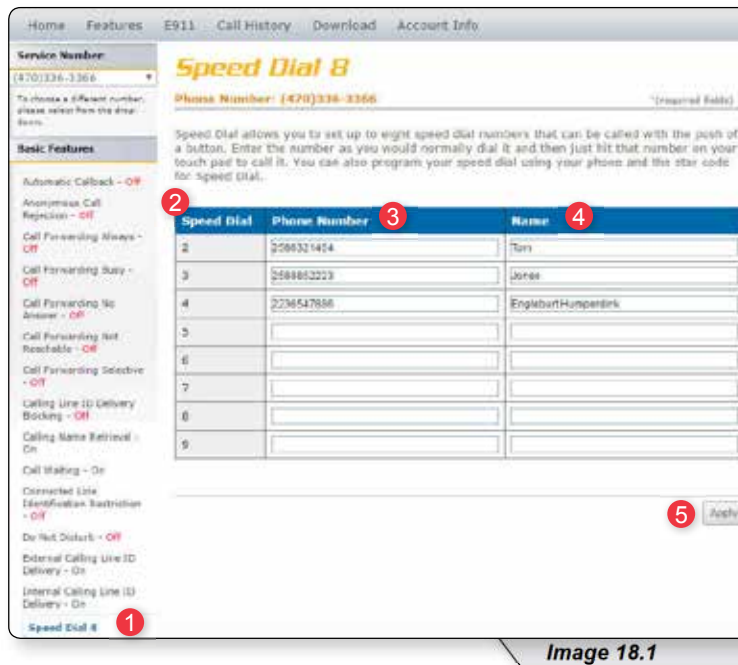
Home Features E911 Call History Download Account Info

Service Number
(470)336-3366

To choose a different number, please select from the drop-down.

Basic Features

Automatic Callback - Off
Anonymous Call Rejection - Off
Call Forwarding Always - Off
Call Forwarding Busy - Off
Call Forwarding No Answer - Off
Call Forwarding Not Reachable - Off
Call Forwarding Selective - Off
Calling Line ID Delivery Blocking - Off
Calling Name Retrieval - On
Call Waiting - On
Connected Line Identification Restriction - Off
Do Not Disturb - Off
External Calling Line ID Delivery - On
Internal Calling Line ID Delivery - On
Speed Dial 8

1

Speed Dial 8

Phone Number: (470)336-3366

*(required fields)

Speed Dial allows you to set up to eight speed dial numbers that can be called with the push of a button. Enter the number as you would normally dial it and then just hit that number on your touch pad to call it. You can also program your speed dial using your phone and the star code for Speed Dial.

2 3 4

| Speed Dial | Phone Number | Name |
|---|---|---|
| 2 | 2586321454 | Tom |
| 3 | 2586852223 | Jones |
| 4 | 2236547886 | EngelbartHumperdink |
| 5 | | |
| 6 | | |
| 7 | | |
| 8 | | |
| 9 | | |

5 Apply

Image 18.1